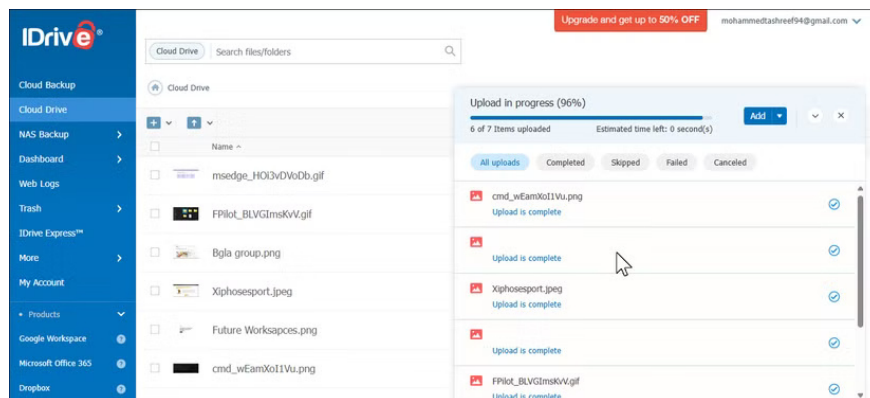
IDrive®

Cloud Backup
Cloud Drive
NAS Backup
Dashboard
Web Logs
Trash
IDrive Express™
More
My Account
• Products
Google Workspace
Microsoft Office 365
Dropbox

Cloud Drive Search files/folders

Upgrade and get up to 50% OFF

mohammedtashreef94@gmail.com

Cloud Drive

Name

msedge_HOi3vDVoDb.gif
FPilot_BLVGImsKvV.gif
Bgla group.png
Xiphosesport.jpeg
Future Worksapces.png
cmd_wEamXoI1Vu.png

Upload in progress (96%)
6 of 7 Items uploaded
Estimated time left: 0 second(s)
Add

All uploads Completed Skipped Failed Canceled

cmd_wEamXoI1Vu.png
Upload is complete

Upload is complete

Xiphosesport.jpeg
Upload is complete

Upload is complete

FPilot_BLVGImsKvV.gif
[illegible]